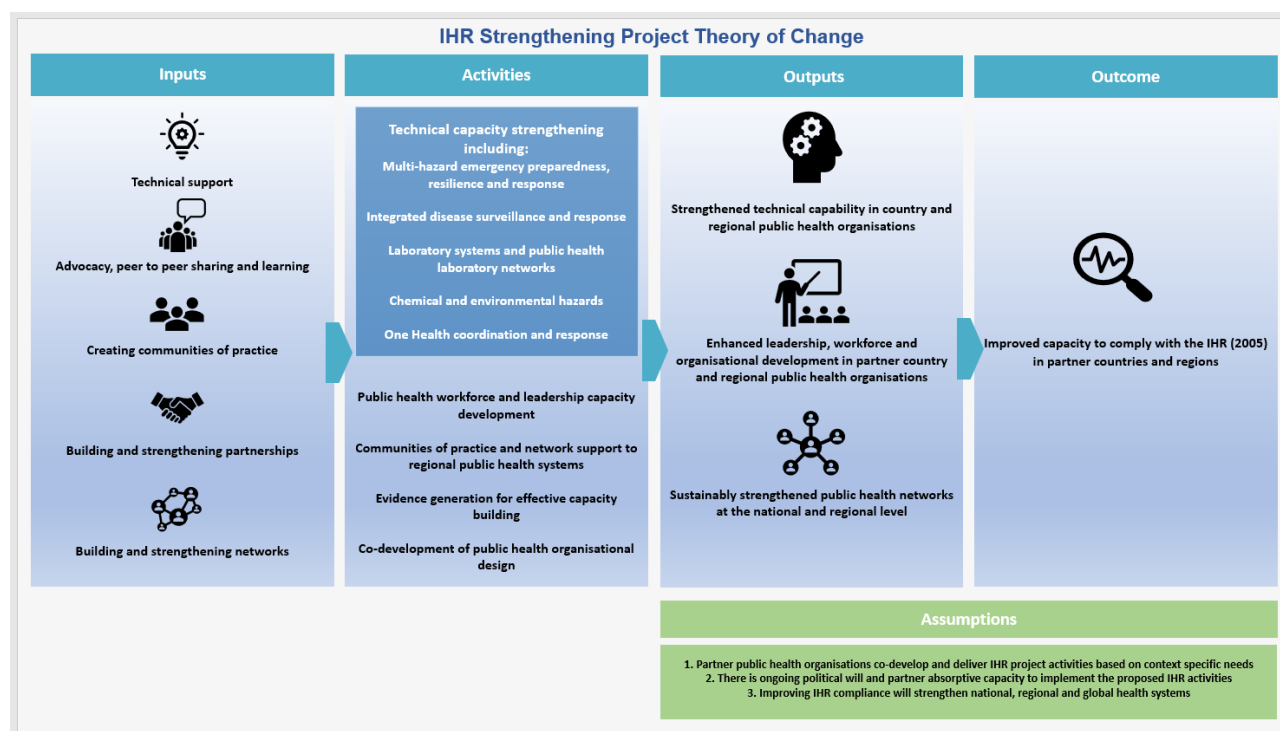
IHR Strengthening Project Theory of Change

Inputs

Technical support

Advocacy, peer to peer sharing and learning

Creating communities of practice

Building and strengthening partnerships

Building and strengthening networks

Activities

Technical capacity strengthening including:

Multi-hazard emergency preparedness, resilience and response

Integrated disease surveillance and response

Laboratory systems and public health laboratory networks

Chemical and environmental hazards

One Health coordination and response

Public health workforce and leadership capacity development

Communities of practice and network support to regional public health systems

Evidence generation for effective capacity building

Co-development of public health organisational design

Outputs

Strengthened technical capability in country and regional public health organisations

Enhanced leadership, workforce and organisational development in partner country and regional public health organisations

Sustainably strengthened public health networks at the national and regional level

Outcome

Improved capacity to comply with the IHR (2005) in partner countries and regions

Assumptions

1. Partner public health organisations co-develop and deliver IHR project activities based on context specific needs
2. There is ongoing political will and partner absorptive capacity to implement the proposed IHR activities
3. Improving IHR compliance will strengthen national, regional and global health systems